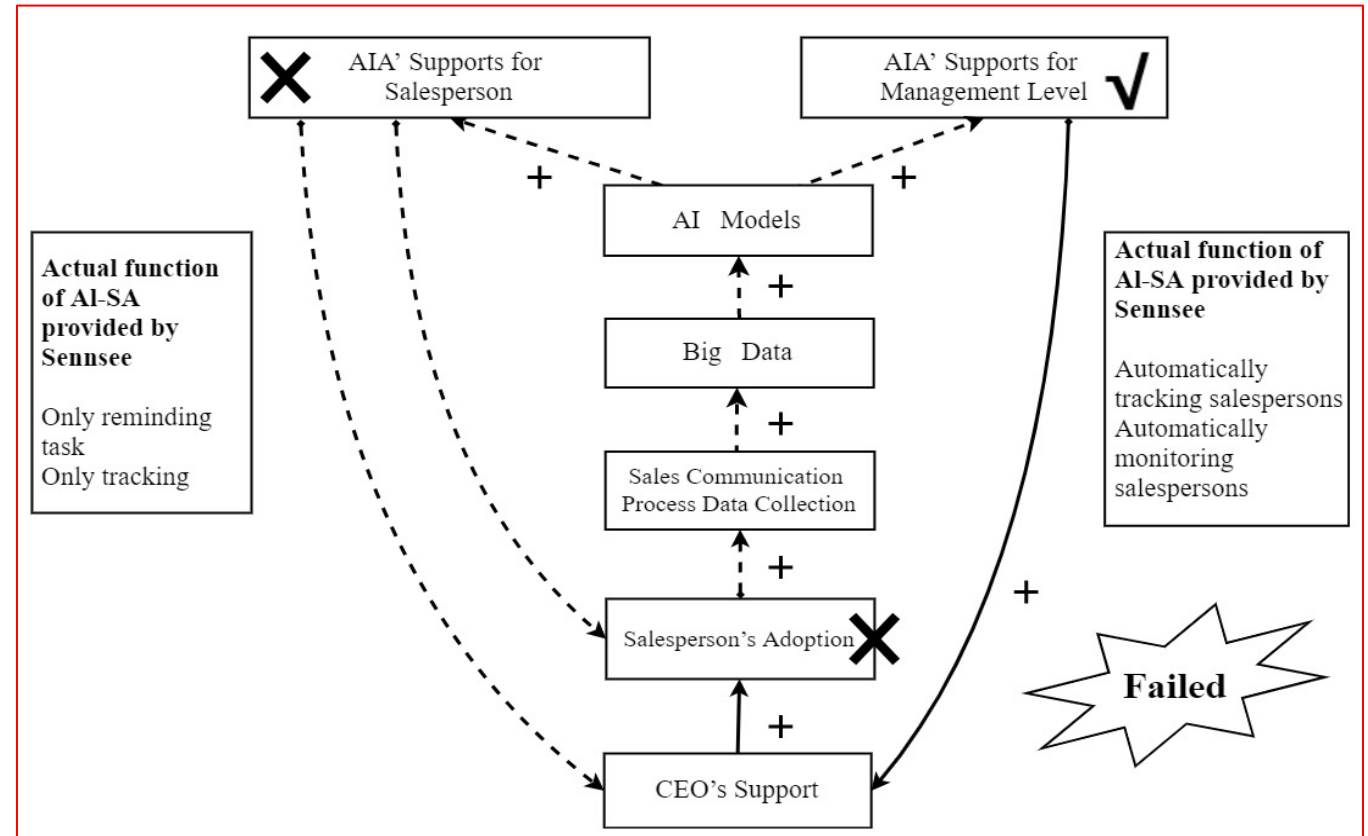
AIA' Supports for Salesperson

AIA' Supports for Management Level √

+

+

AI Models

+

Actual function of Al-SA provided by Sennsee

Only reminding task
Only tracking

Big Data

+

Actual function of Al-SA provided by Sennsee

Automatically tracking salespersons
Automatically monitoring salespersons

Sales Communication Process Data Collection

+

+

Salesperson's Adoption

Failed

+

CEO's Support